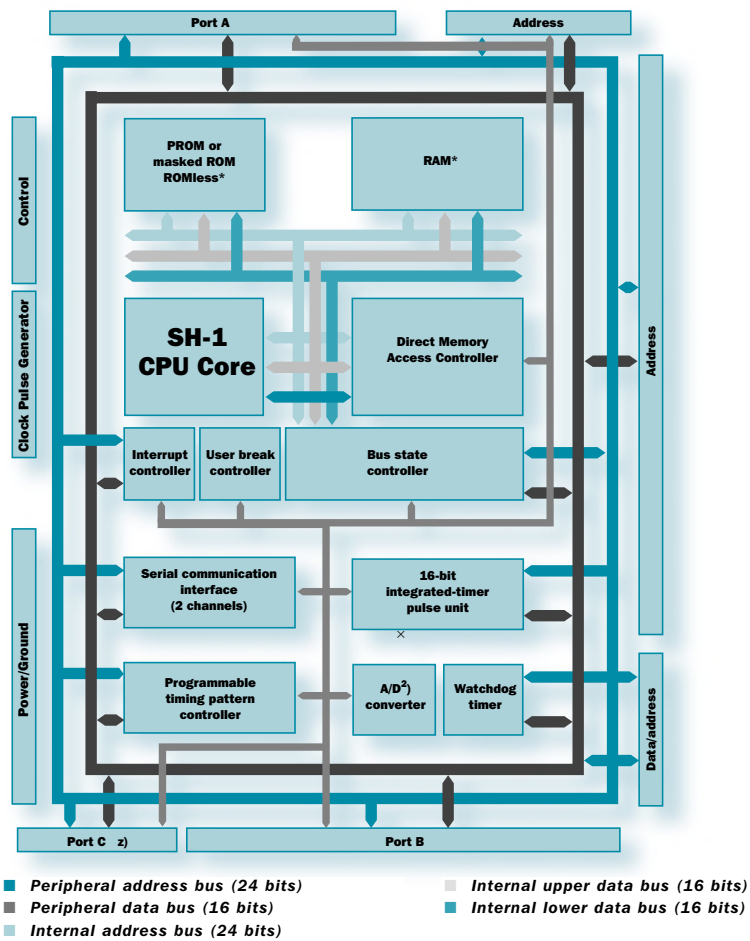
Port A

Address

Control

Clock Pulse Generator

Power/Ground

PROM or masked ROM ROMless*

RAM*

SH-1 CPU Core

Direct Memory Access Controller

Address

Interrupt controller

User break controller

Bus state controller

Serial communication interface (2 channels)

16-bit integrated-timer pulse unit

Programmable timing pattern controller

A/D$^{2)}$ converter

Watchdog timer

Data/address

Port C z)

Port B

Peripheral address bus (24 bits)

Peripheral data bus (16 bits)

Internal address bus (24 bits)

Internal upper data bus (16 bits)

Internal lower data bus (16 bits)